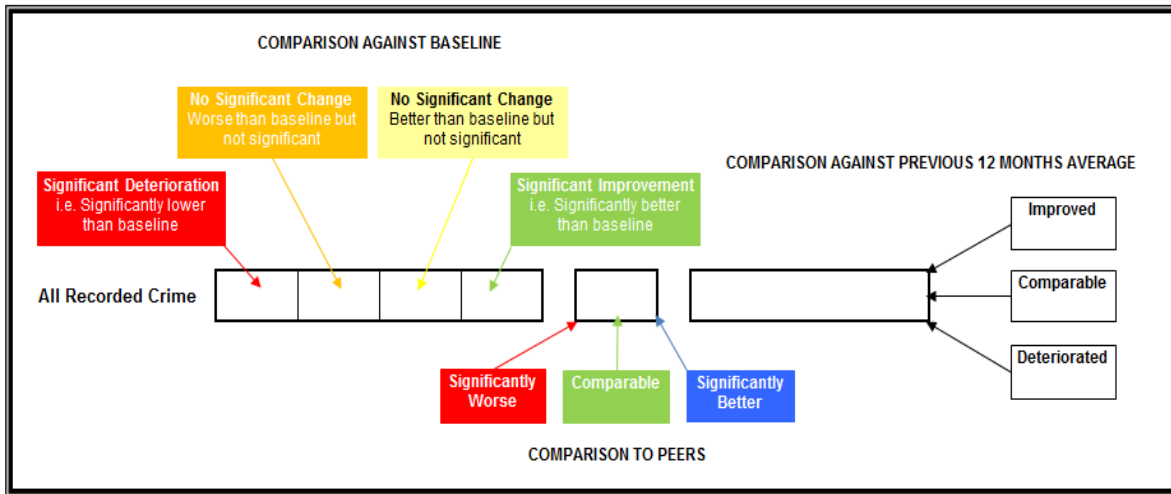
COMPARISON AGAINST BASELINE

No Significant Change
Worse than baseline but not significant

No Significant Change
Better than baseline but not significant

COMPARISON AGAINST PREVIOUS 12 MONTHS AVERAGE

Significant Deterioration
i.e. Significantly lower than baseline

Significant Improvement
i.e. Significantly better than baseline

Improved

All Recorded Crime

Comparable

Deteriorated

Significantly Worse

Comparable

Significantly Better

COMPARISON TO PEERS